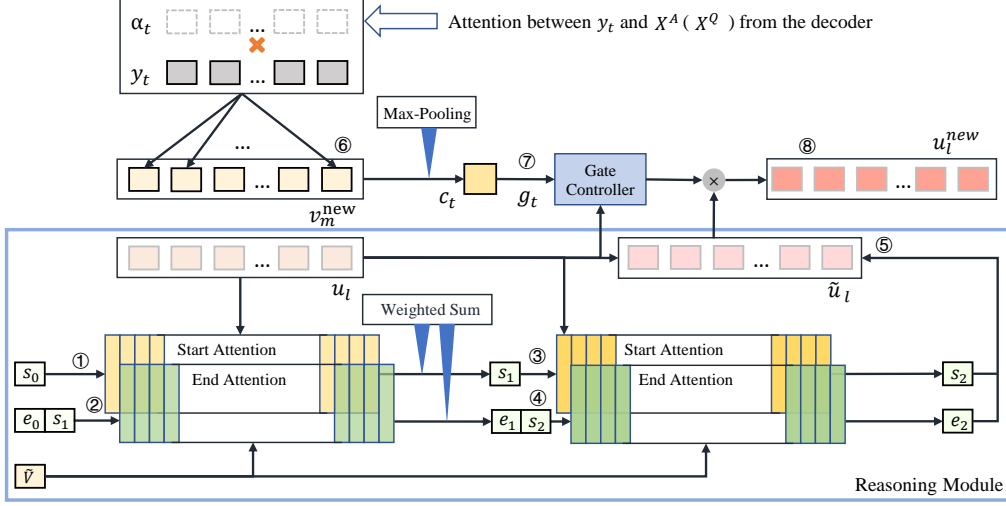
$\alpha_t$ ... 
Attention between $y_t$ and $X^A$ ( $X^Q$ ) from the decoder
$y_t$ ...
Max-Pooling
... ⑥
... 
$v_m^{\text{new}}$
$c_t$
⑦
$g_t$
Gate Controller
×
⑧ $u_l^{new}$
...
... 
$u_l$
... ⑤
$\tilde{u}_l$
Weighted Sum
$s_0$ ①
Start Attention
End Attention
$e_0$ $s_1$ ②
$s_1$ ③
$e_1$ $s_2$ ④
Start Attention
End Attention
$s_2$
$e_2$
$\tilde{V}$
Reasoning Module